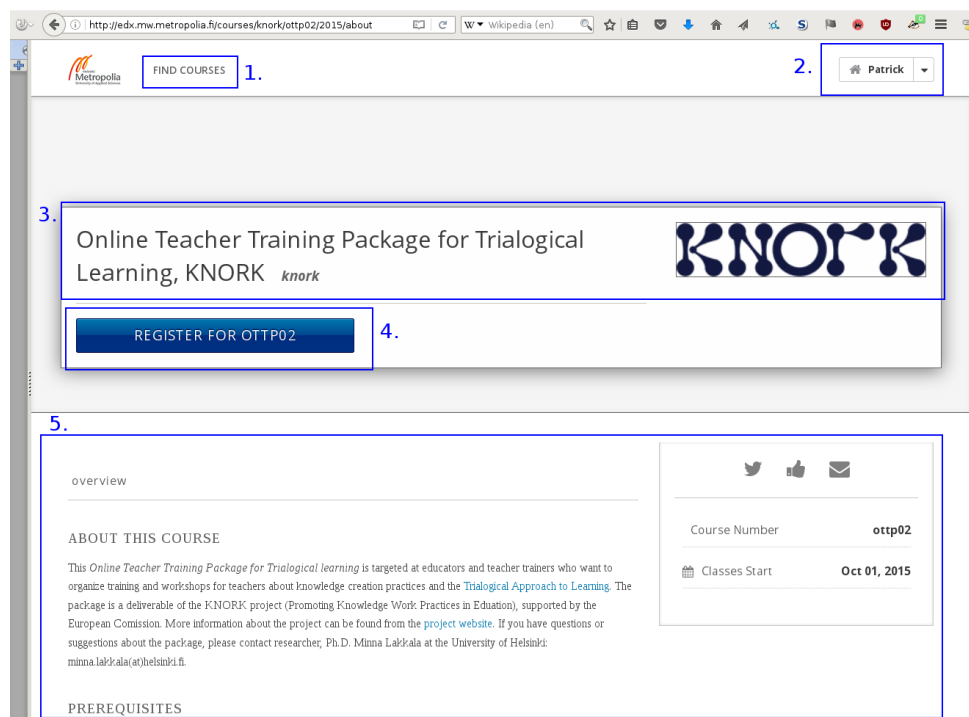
http://edx.mw.metropolia.fi/courses/knork/ottp02/2015/about

Wikipedia (en)

Metropolia

FIND COURSES 1.

2. Patrick

3.

Online Teacher Training Package for Trialogical Learning, KNORK knork

KNORK

REGISTER FOR OTTP02 4.

5.

overview

ABOUT THIS COURSE

This *Online Teacher Training Package for Trialogical learning* is targeted at educators and teacher trainers who want to organize training and workshops for teachers about knowledge creation practices and the Trialogical Approach to Learning. The package is a deliverable of the KNORK project (Promoting Knowledge Work Practices in Eduation), supported by the European Comission. More information about the project can be found from the project website. If you have questions or suggestions about the package, please contact researcher, Ph.D. Minna Lakkala at the University of Helsinki: minna.lakkala(at)helsinki.fi.

PREREQUISITES

Course Number ottp02

Classes Start Oct 01, 2015